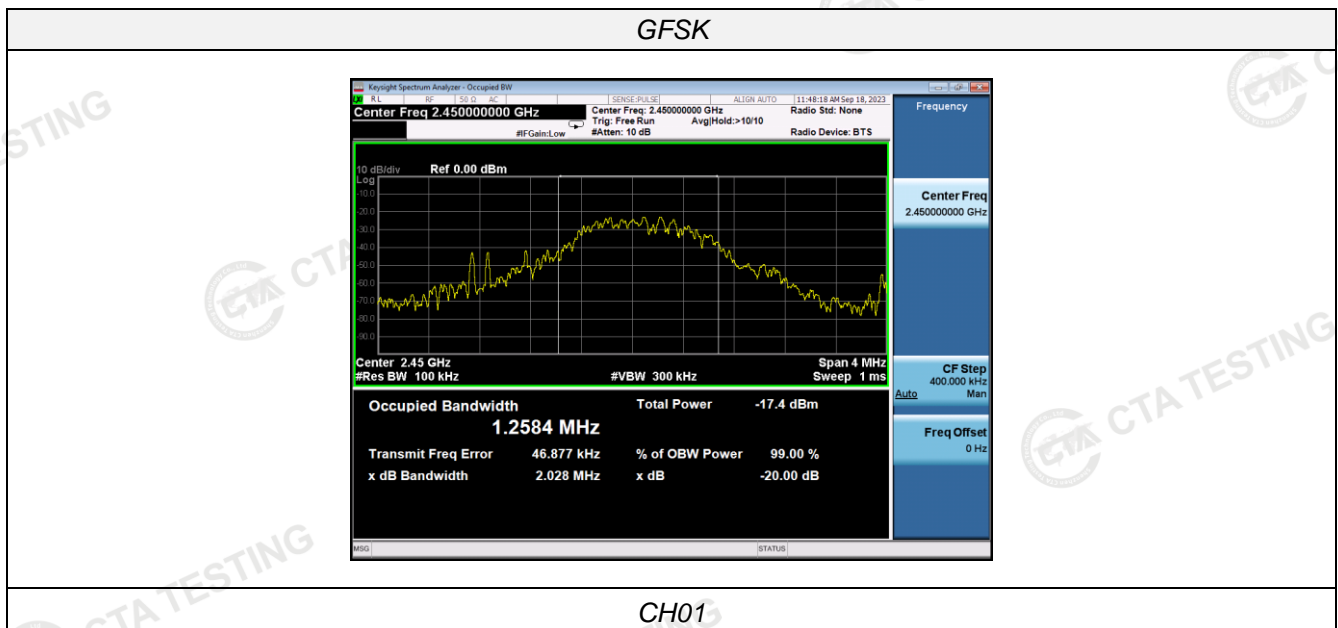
GFSK

STING

CTA

CTA TESTING

CTA TESTING

CTA TESTING

Keysight Spectrum Analyzer - Occupied BW

RL RF 50 Ω AC SENSE:PULSE ALIGN AUTO 11:48:18 AM Sep 18, 2023

Center Freq 2.450000000 GHz

Center Freq: 2.450000000 GHz
Trig: Free Run Avg|Hold:>10/10
#IFGain:Low #Atten: 10 dB

Radio Std: None

Radio Device: BTS

Frequency

10 dB/div Ref 0.00 dBm
Log
-10.0
-20.0
-30.0
-40.0
-50.0
-60.0
-70.0
-80.0
-90.0

Center 2.45 GHz
#Res BW 100 kHz
#VBW 300 kHz
Span 4 MHz
Sweep 1 ms

Center Freq
2.450000000 GHz

CF Step
400.000 kHz
Auto Man

Freq Offset
0 Hz

Occupied Bandwidth
1.2584 MHz

Total Power -17.4 dBm

Transmit Freq Error 46.877 kHz
% of OBW Power 99.00 %

x dB Bandwidth 2.028 MHz
x dB -20.00 dB

MSG STATUS

CH01